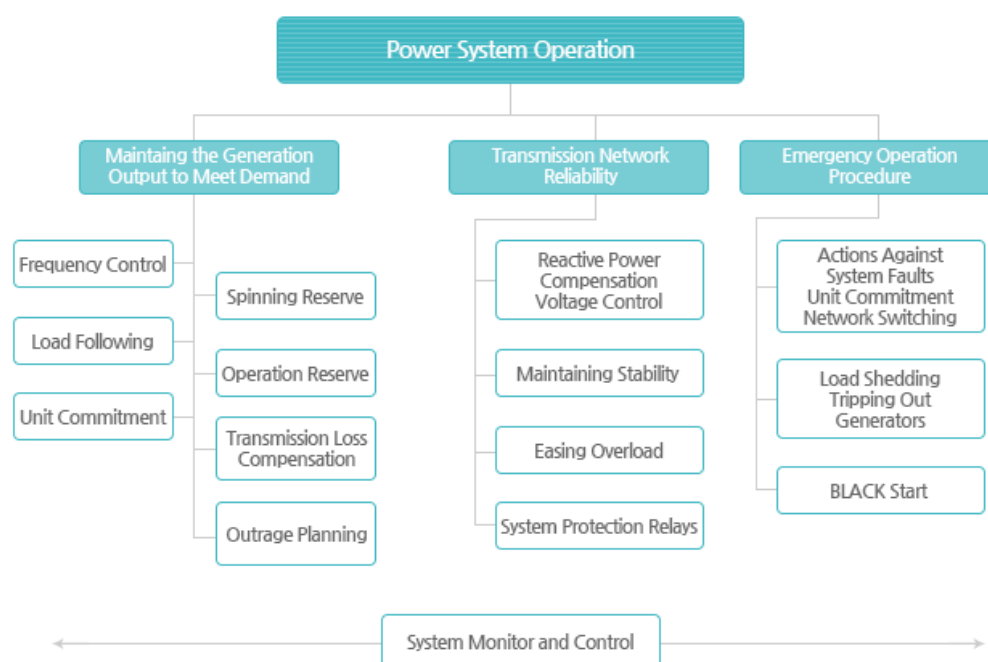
Power System Operation

Maintaing the Generation Output to Meet Demand

Frequency Control

Load Following

Unit Commitment

Spinning Reserve

Operation Reserve

Transmission Loss Compensation

Outrage Planning

Transmission Network Reliability

Reactive Power Compensation Voltage Control

Maintaining Stability

Easing Overload

System Protection Relays

Emergency Operation Procedure

Actions Against System Faults Unit Commitment Network Switching

Load Shedding Tripping Out Generators

BLACK Start

System Monitor and Control